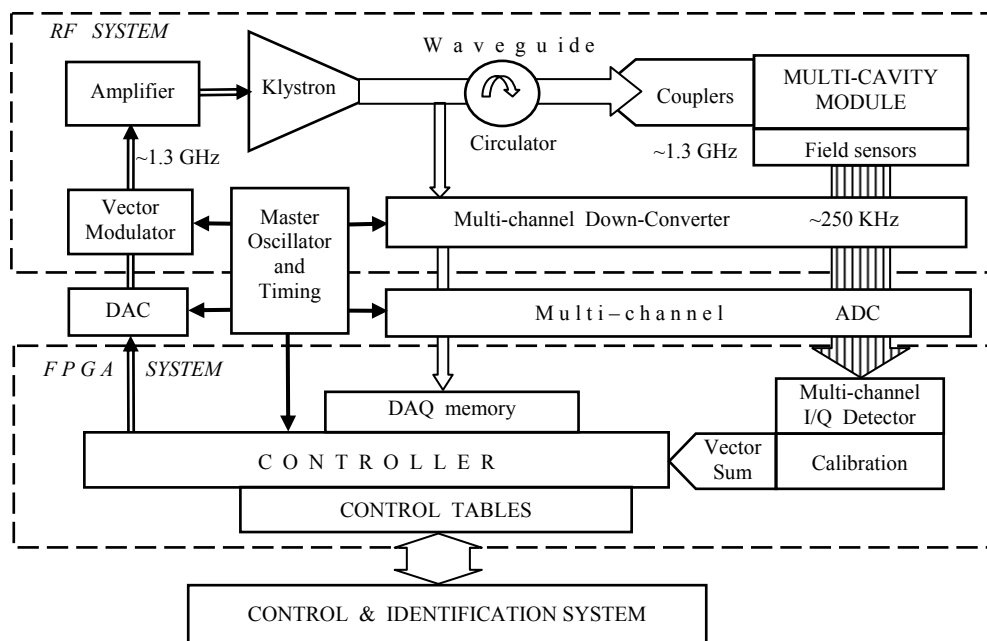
RF SYSTEM

Amplifier

Klystron

W a v e g u i d e

Circulator

Couplers

MULTI-CAVITY MODULE

~1.3 GHz

~1.3 GHz

Field sensors

Vector Modulator

Master Oscillator and Timing

Multi-channel Down-Converter

~250 KHz

DAC

M u l t i – c h a n n e l ADC

F P G A SYSTEM

DAQ memory

Multi-channel I/Q Detector

C O N T R O L L E R

Vector Sum

Calibration

CONTROL TABLES

CONTROL & IDENTIFICATION SYSTEM